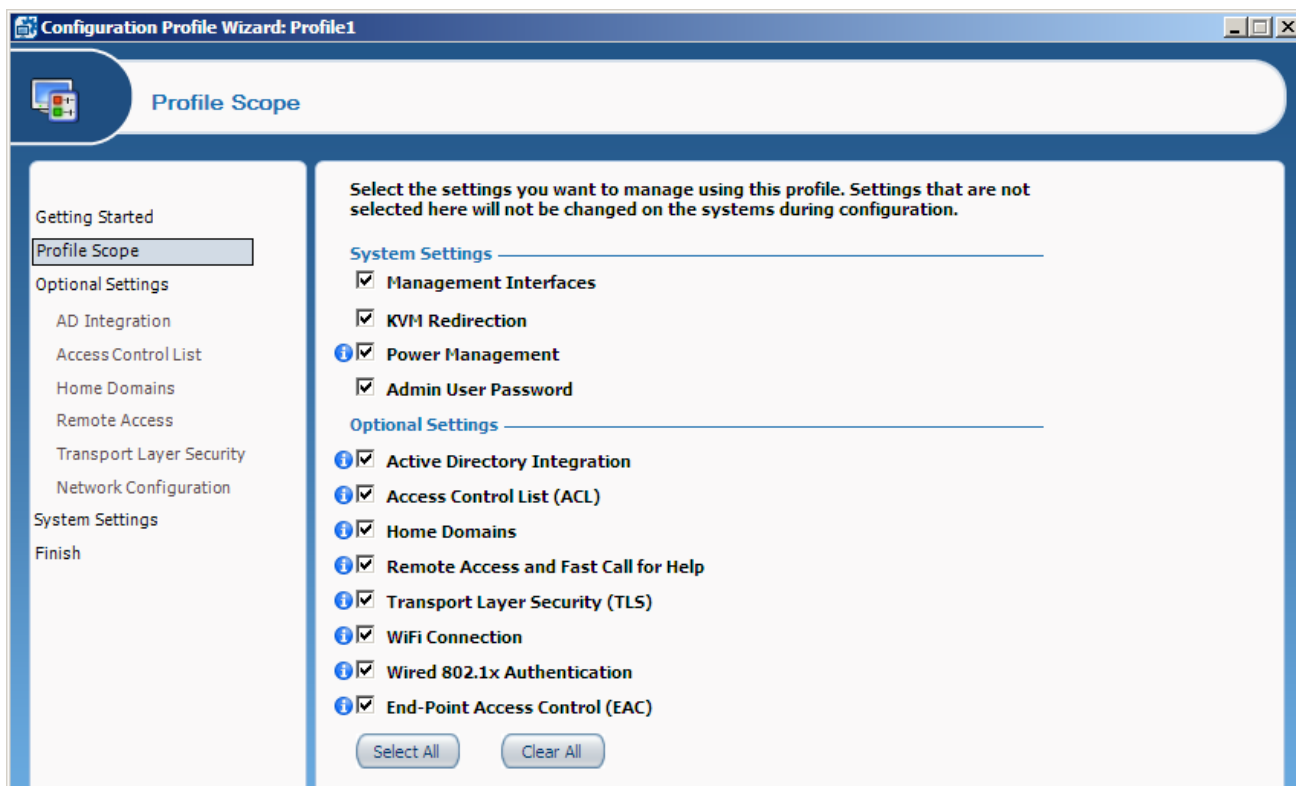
Configuration Profile Wizard: Profile1

Profile Scope

Getting Started
Profile Scope
Optional Settings
AD Integration
Access Control List
Home Domains
Remote Access
Transport Layer Security
Network Configuration
System Settings
Finish

Select the settings you want to manage using this profile. Settings that are not selected here will not be changed on the systems during configuration.

System Settings

Management Interfaces
KVM Redirection
Power Management
Admin User Password

Optional Settings

Active Directory Integration
Access Control List (ACL)
Home Domains
Remote Access and Fast Call for Help
Transport Layer Security (TLS)
WiFi Connection
Wired 802.1x Authentication
End-Point Access Control (EAC)

Select All
Clear All